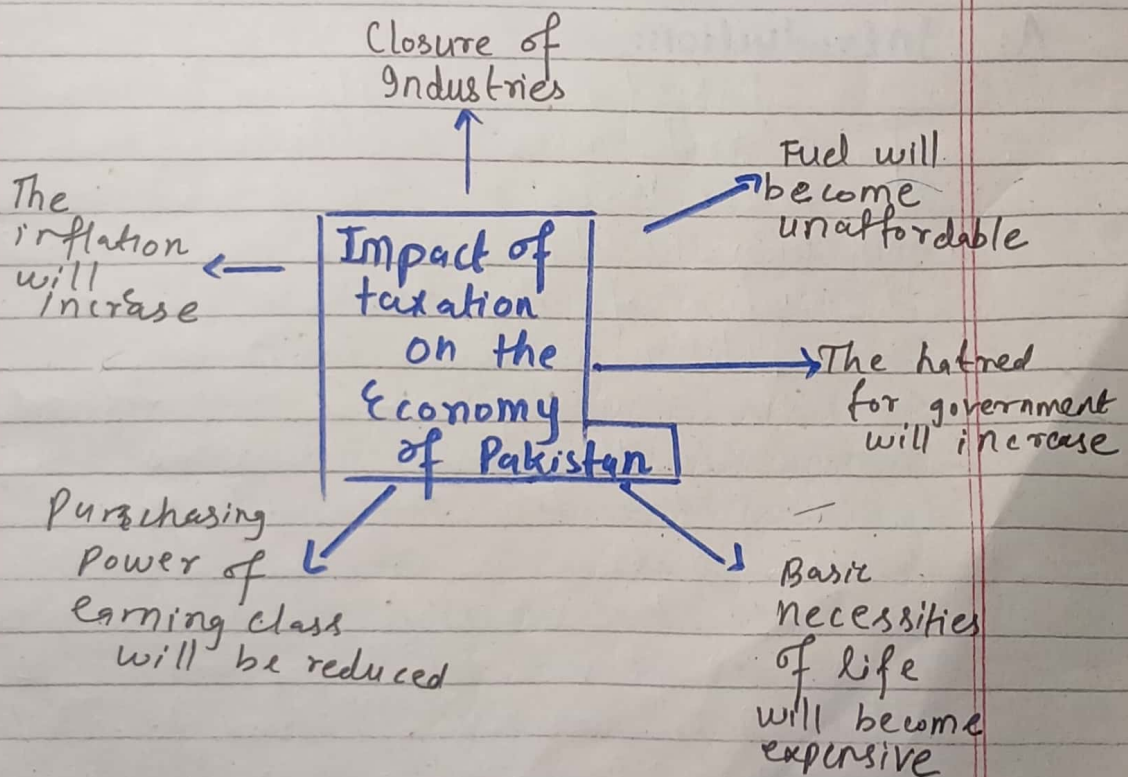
Closure of Industries

The inflation will incrase

Impact of taxation on the Economy of Pakistan

Fuel will become unaffordable

The hatred for government will increase

Purchasing Power of earning class will be reduced

Basic necessities of life will become expensive